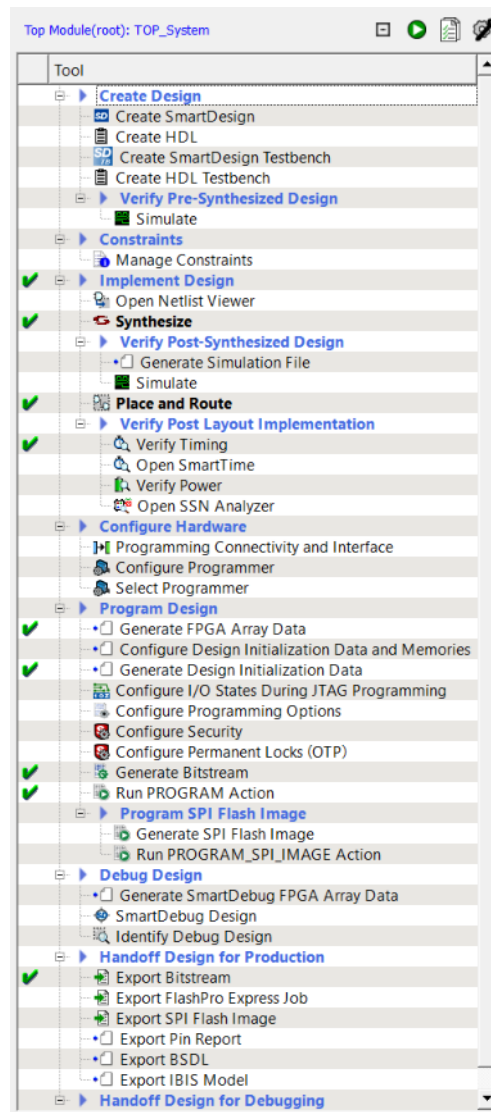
Top Module(root): TOP_System

Tool

Create Design
Create SmartDesign
Create HDL
Create SmartDesign Testbench
Create HDL Testbench
Verify Pre-Synthesized Design
Simulate
Constraints
Manage Constraints
Implement Design
Open Netlist Viewer
Synthesize
Verify Post-Synthesized Design
Generate Simulation File
Simulate
Place and Route
Verify Post Layout Implementation
Verify Timing
Open SmartTime
Verify Power
Open SSN Analyzer
Configure Hardware
Programming Connectivity and Interface
Configure Programmer
Select Programmer
Program Design
Generate FPGA Array Data
Configure Design Initialization Data and Memories
Generate Design Initialization Data
Configure I/O States During JTAG Programming
Configure Programming Options
Configure Security
Configure Permanent Locks (OTP)
Generate Bitstream
Run PROGRAM Action
Program SPI Flash Image
Generate SPI Flash Image
Run PROGRAM_SPI_IMAGE Action
Debug Design
Generate SmartDebug FPGA Array Data
SmartDebug Design
Identify Debug Design
Handoff Design for Production
Export Bitstream
Export FlashPro Express Job
Export SPI Flash Image
Export Pin Report
Export BSDL
Export IBIS Model
Handoff Design for Debugging